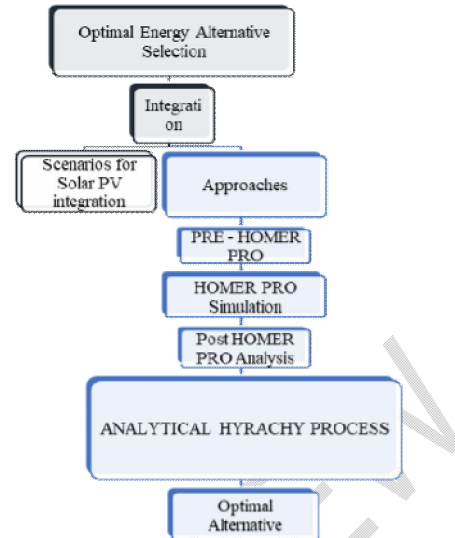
Optimal Energy Alternative Selection

Integrati on

Scenarios for Solar PV integration

Approaches

PRE - HOMER PRO

HOMER PRO Simulation

Post HOMER PRO Analysis

ANALYTICAL HYRACHY PROCESS

Optimal Alternative